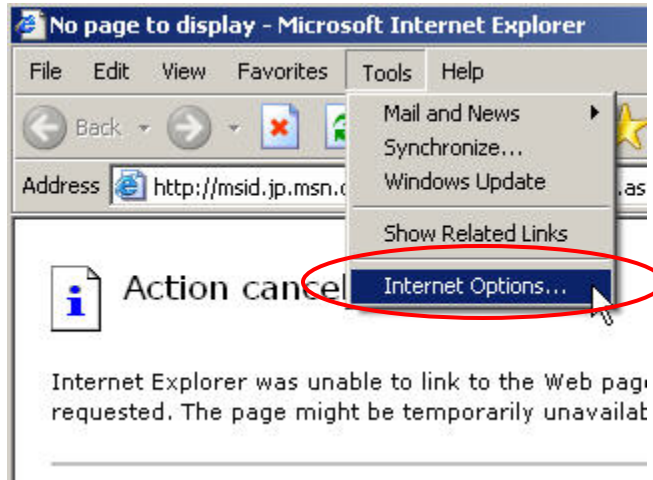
No page to display - Microsoft Internet Explorer

File Edit View Favorites Tools Help

Back

Address http://msid.jp.msn.c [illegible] .as

Mail and News
Synchronize...
Windows Update
Show Related Links
Internet Options...

Action cancel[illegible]

Internet Explorer was unable to link to the Web pag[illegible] requested. The page might be temporarily unavaila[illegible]